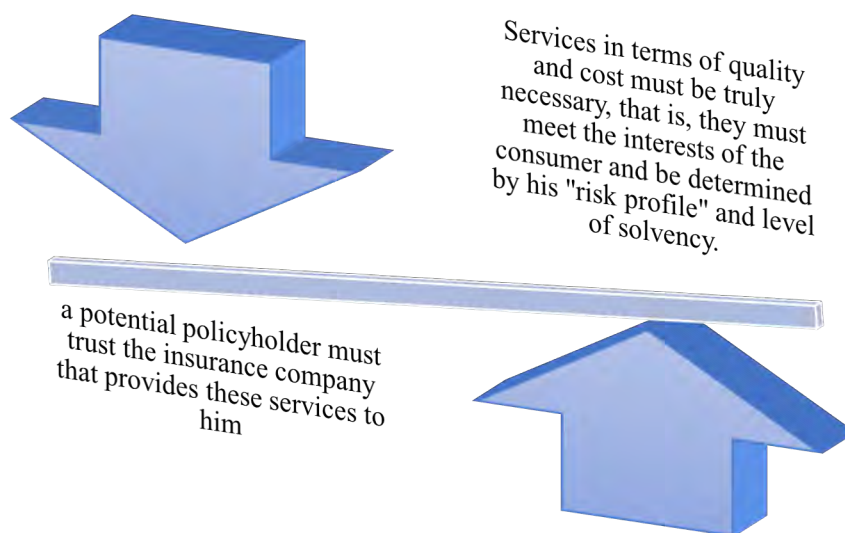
Services in terms of quality and cost must be truly necessary, that is, they must meet the interests of the consumer and be determined by his "risk profile" and level of solvency.

a potential policyholder must trust the insurance company that provides these services to him